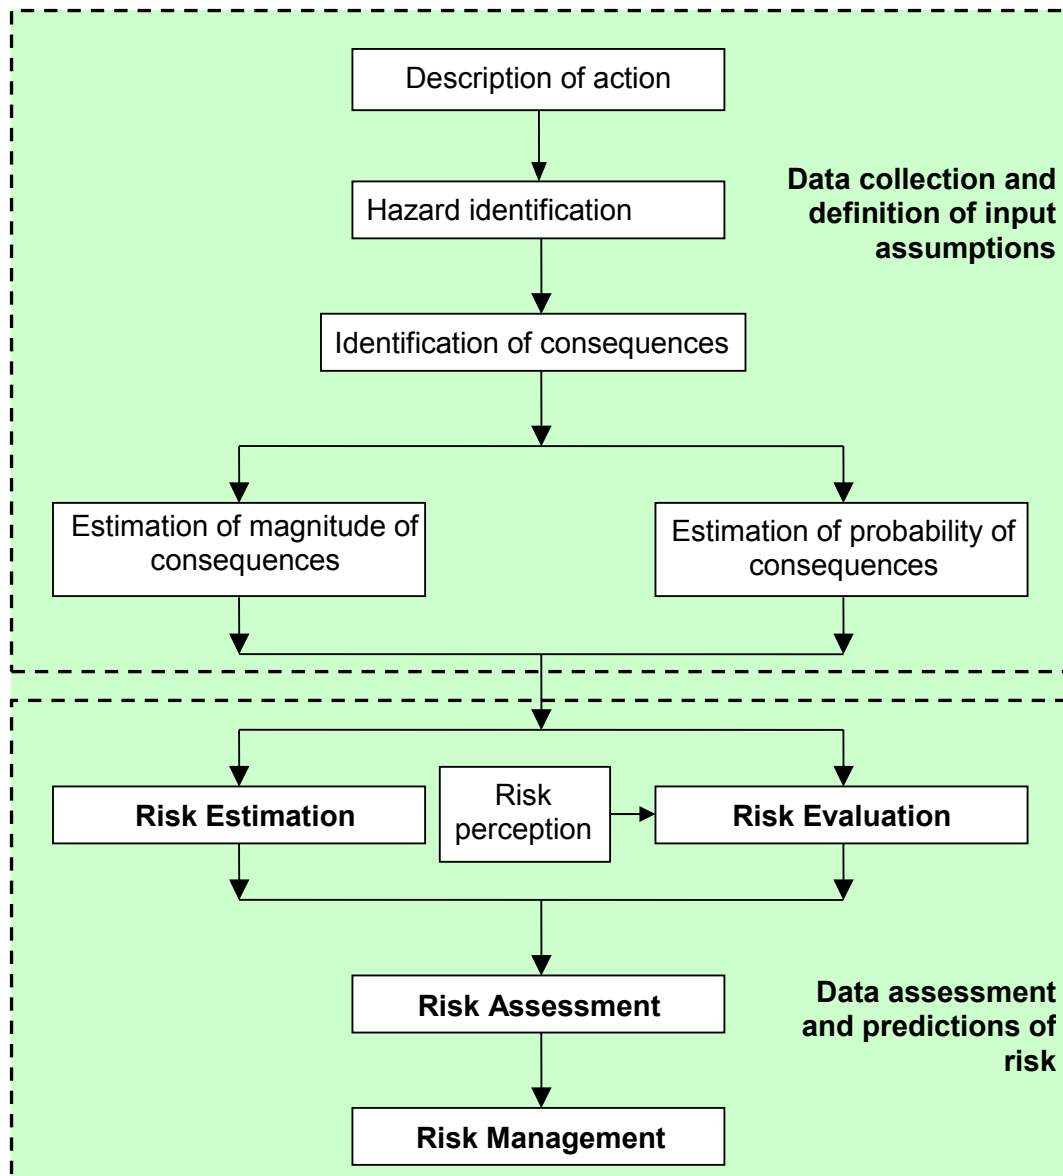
Description of action

Hazard identification

Data collection and definition of input assumptions

Identification of consequences

Estimation of magnitude of consequences

Estimation of probability of consequences

Risk Estimation

Risk perception

Risk Evaluation

Risk Assessment

Data assessment and predictions of risk

Risk Management